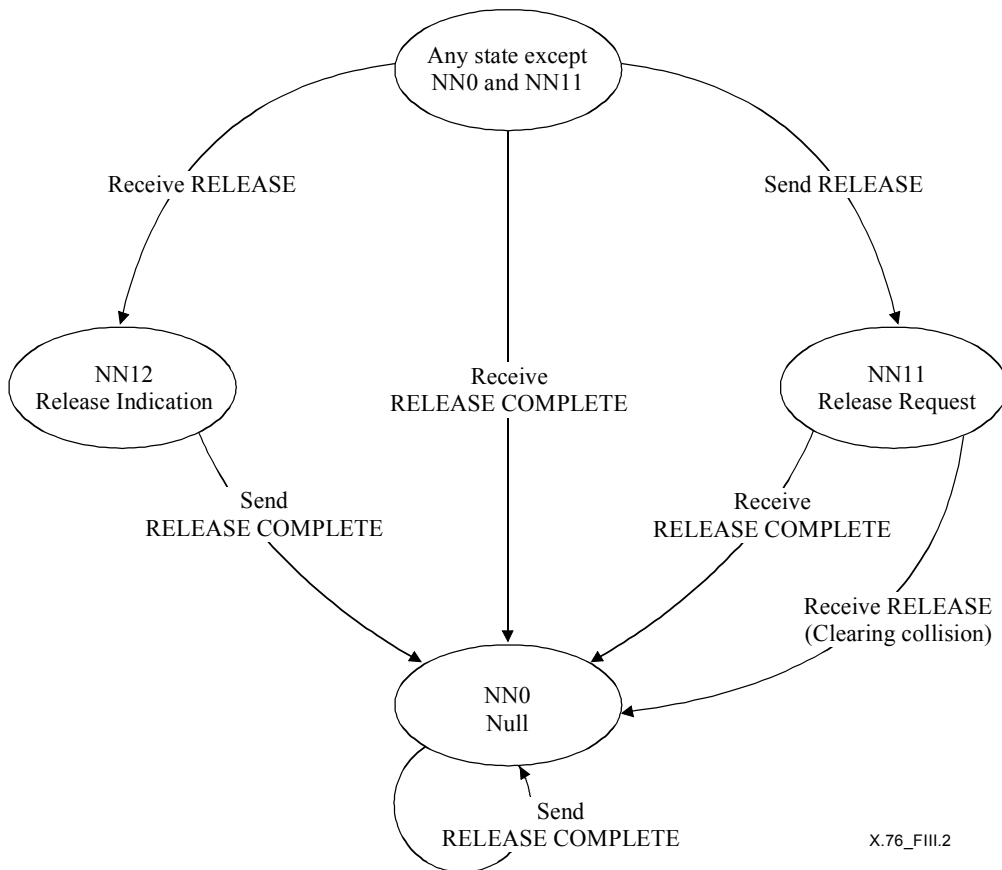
Any state except NN0 and NN11

Receive RELEASE

Send RELEASE

NN12
Release Indication

Receive
RELEASE COMPLETE

NN11
Release Request

Send
RELEASE COMPLETE

Receive
RELEASE COMPLETE

Receive RELEASE
(Clearing collision)

NN0
Null

Send
RELEASE COMPLETE

X.76_FIII.2